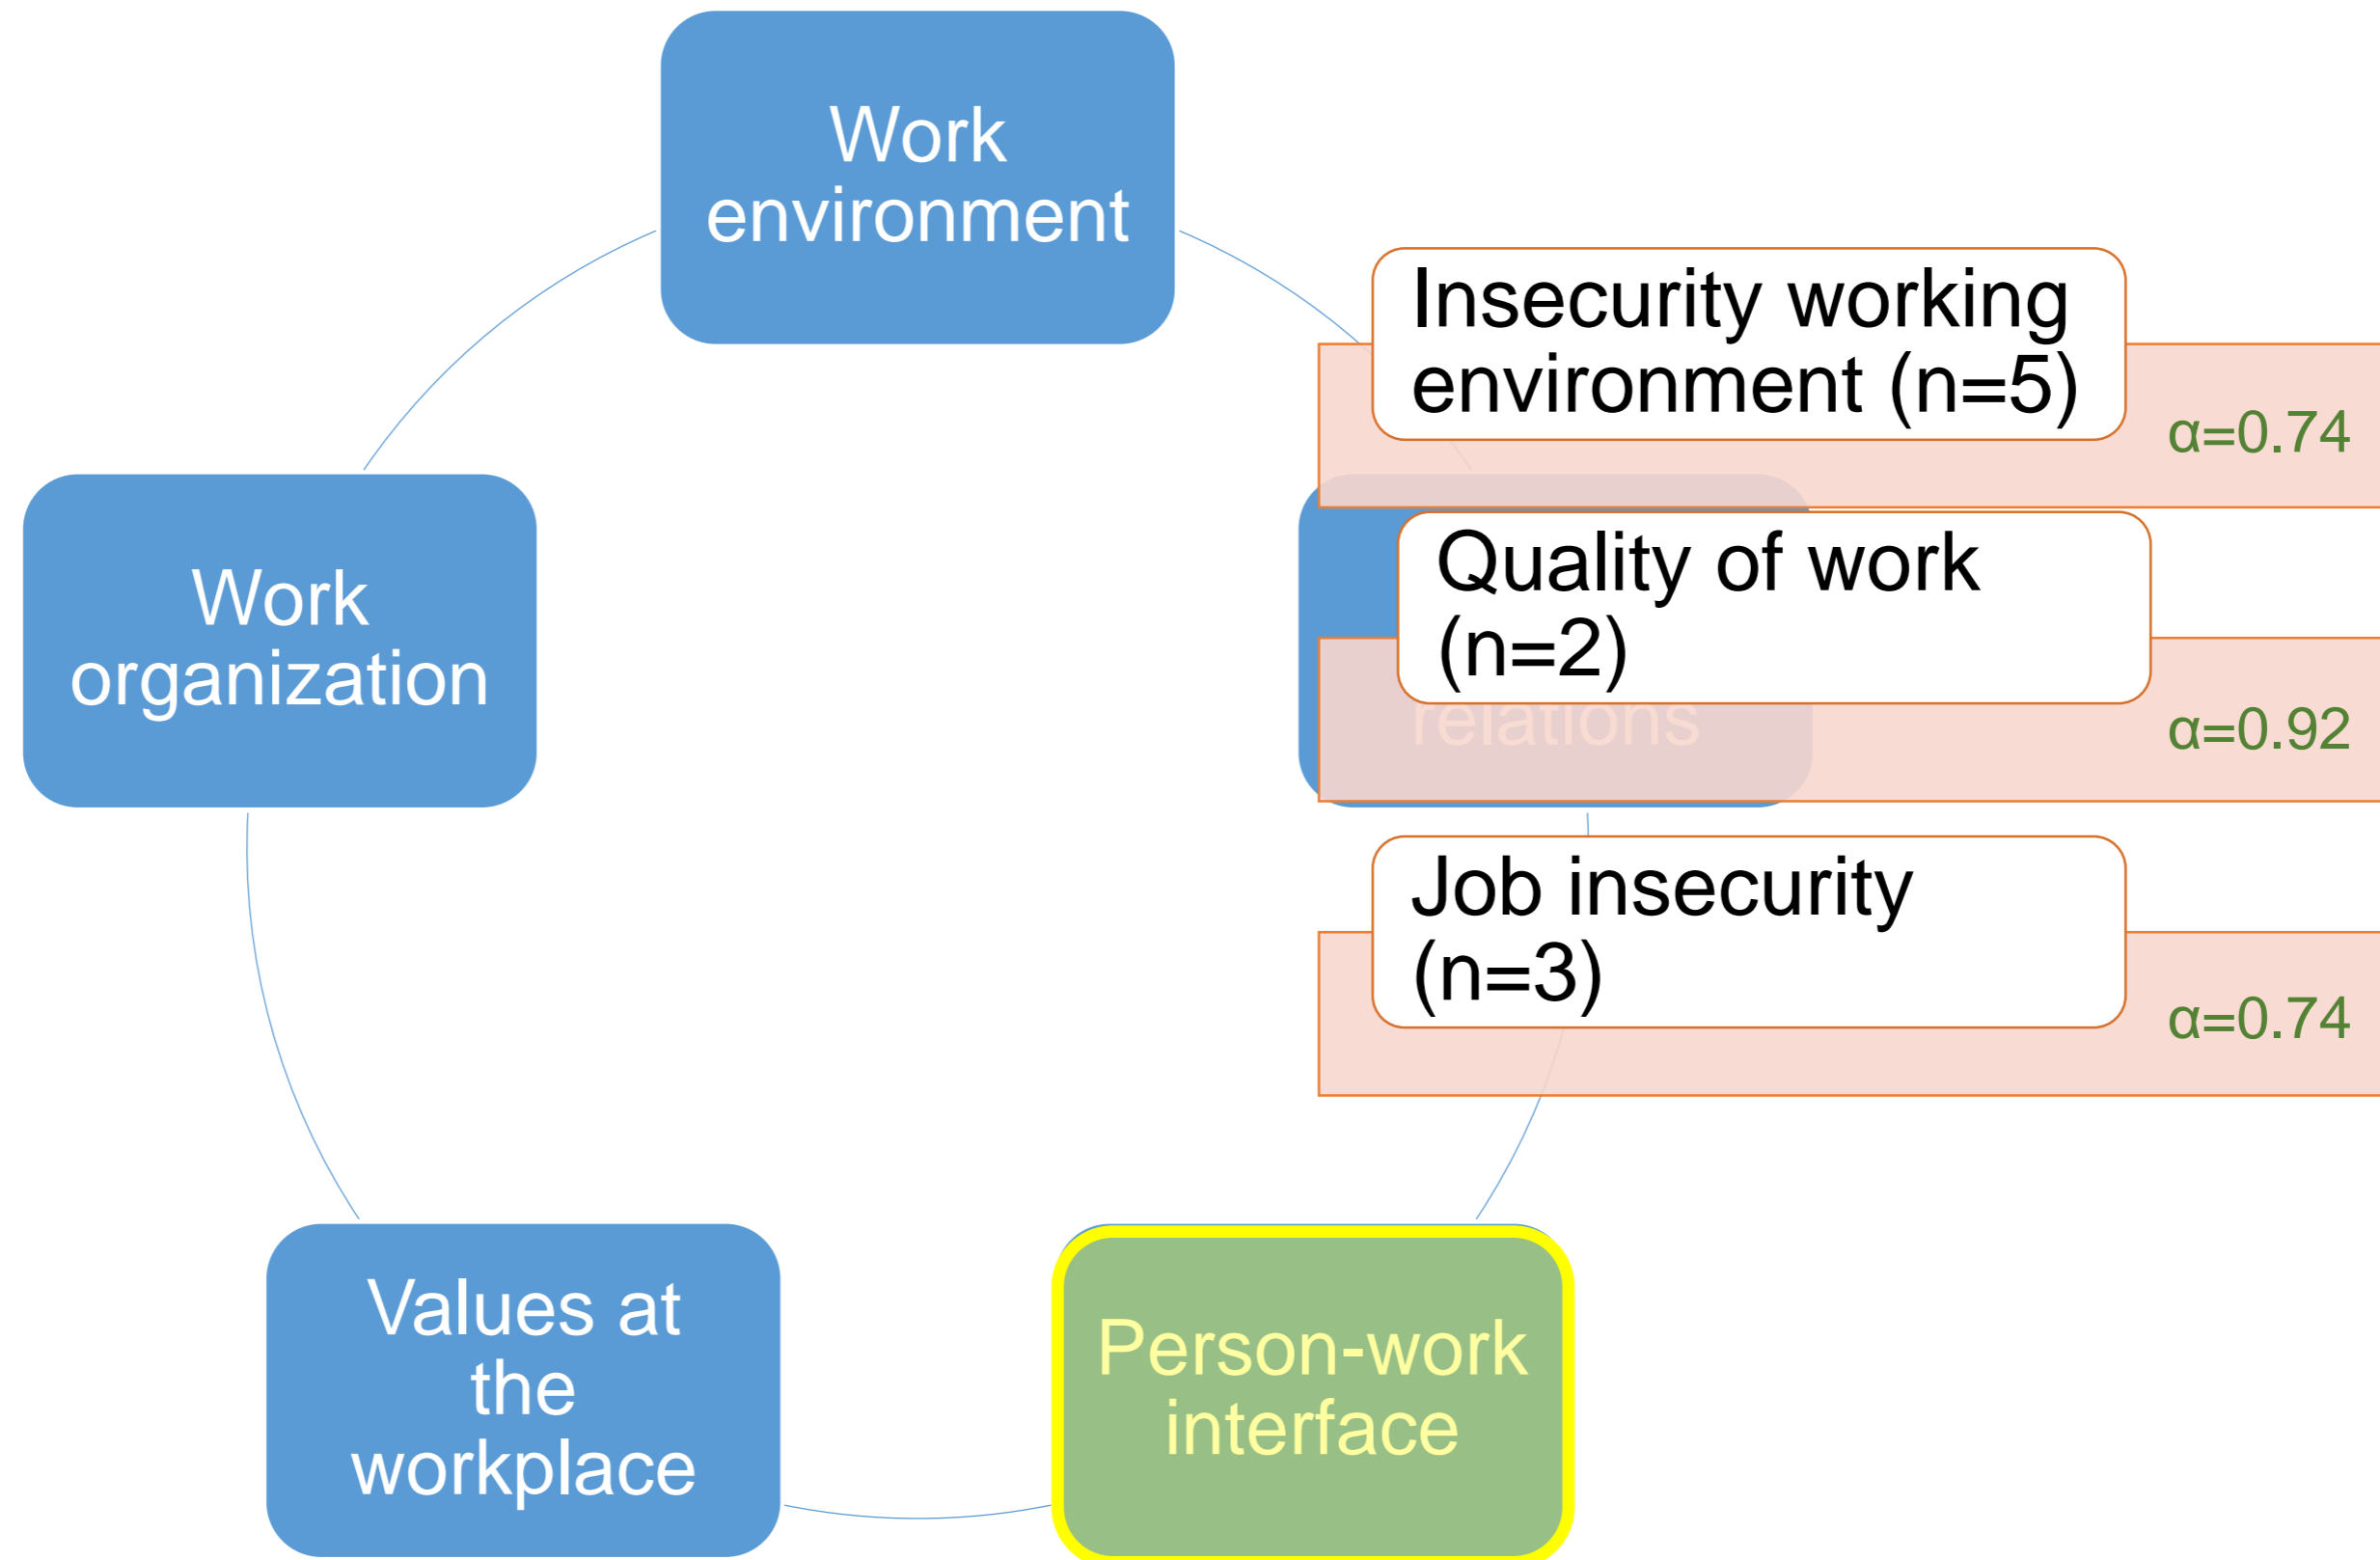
Work environment

Insecurity working environment (n=5)

α=0.74

Work organization

Quality of work (n=2)

relations

α=0.92

Job insecurity (n=3)

α=0.74

Values at the workplace

Person-work interface